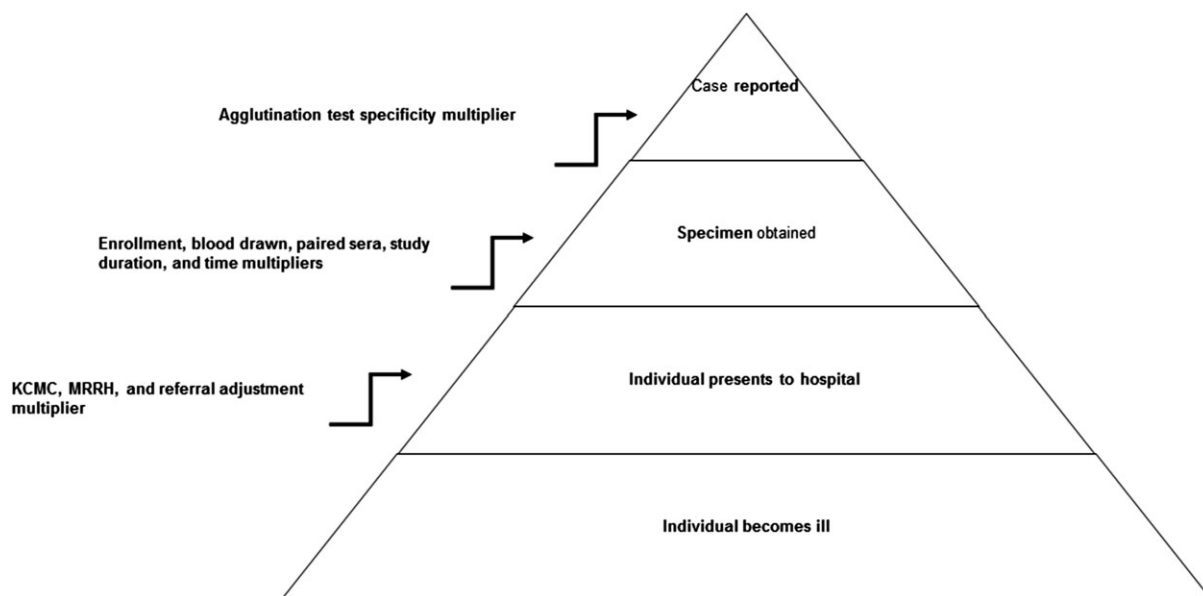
Agglutination test specificity multiplier

Case reported

Enrollment, blood drawn, paired sera, study duration, and time multipliers

Specimen obtained

KCMC, MRRH, and referral adjustment multiplier

Individual presents to hospital

Individual becomes ill